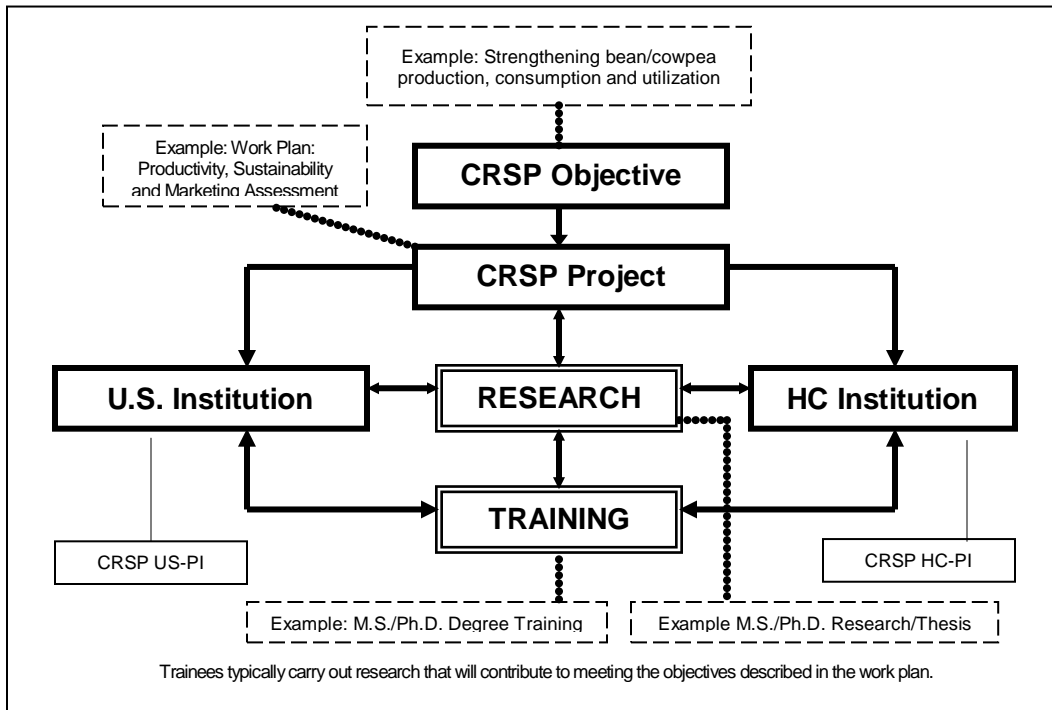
Example: Strengthening bean/cowpea production, consumption and utilization

Example: Work Plan: Productivity, Sustainability and Marketing Assessment

CRSP Objective

CRSP Project

U.S. Institution

RESEARCH

HC Institution

TRAINING

CRSP US-PI

CRSP HC-PI

Example: M.S./Ph.D. Degree Training

Example M.S./Ph.D. Research/Thesis

Trainees typically carry out research that will contribute to meeting the objectives described in the work plan.